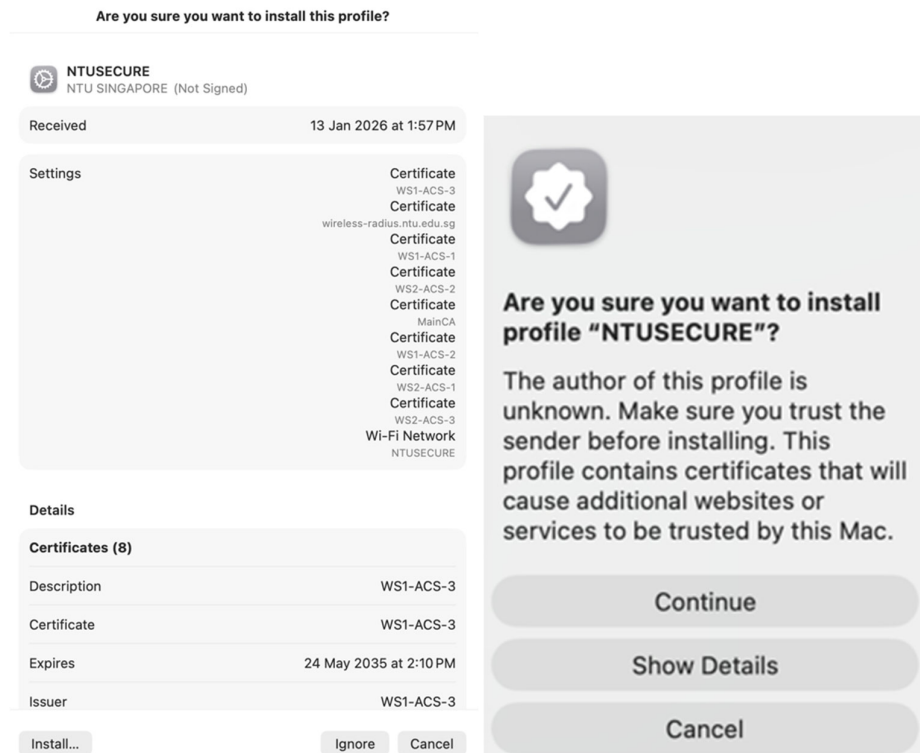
Are you sure you want to install this profile?

NTUSECURE
NTU SINGAPORE (Not Signed)

Received 13 Jan 2026 at 1:57 PM

Settings
Certificate
WS1-ACS-3
Certificate
wireless-radius.ntu.edu.sg
Certificate
WS1-ACS-1
Certificate
WS2-ACS-2
Certificate
MainCA
Certificate
WS1-ACS-2
Certificate
WS2-ACS-1
Certificate
WS2-ACS-3
Wi-Fi Network
NTUSECURE

Details

Certificates (8)

Description WS1-ACS-3

Certificate WS1-ACS-3

Expires 24 May 2035 at 2:10 PM

Issuer WS1-ACS-3

Install... Ignore Cancel

Are you sure you want to install profile "NTUSECURE"?

The author of this profile is unknown. Make sure you trust the sender before installing. This profile contains certificates that will cause additional websites or services to be trusted by this Mac.

Continue

Show Details

Cancel